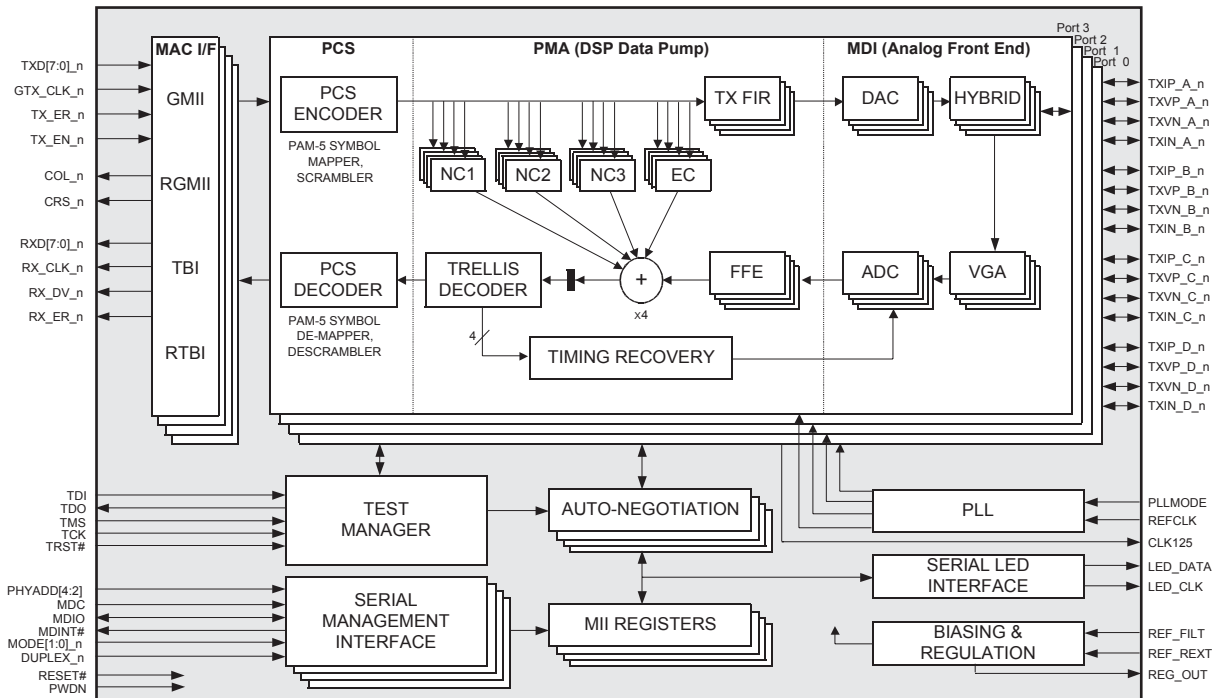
MAC I/F
TXD[7:0]_n
GTX_CLK_n
TX_ER_n
TX_EN_n
COL_n
CRS_n
RXD[7:0]_n
RX_CLK_n
RX_DV_n
RX_ER_n
GMII
RGMII
TBI
RTBI

PCS
PMA (DSP Data Pump)
MDI (Analog Front End)
Port 3
Port 2
Port 1
Port 0

PCS ENCODER
PAM-5 SYMBOL MAPPER, SCRAMBLER
TX FIR
DAC
HYBRID
NC1
NC2
NC3
EC
PCS DECODER
PAM-5 SYMBOL DE-MAPPER, DESCRAMBLER
TRELLIS DECODER
+
x4
FFE
ADC
VGA
4
TIMING RECOVERY

TXIP_A_n
TXVP_A_n
TXVN_A_n
TXIN_A_n
TXIP_B_n
TXVP_B_n
TXVN_B_n
TXIN_B_n
TXIP_C_n
TXVP_C_n
TXVN_C_n
TXIN_C_n
TXIP_D_n
TXVP_D_n
TXVN_D_n
TXIN_D_n

TDI
TDO
TMS
TCK
TRST#
TEST MANAGER
AUTO-NEGOTIATION
PLL
PLLMODE
REFCLK
CLK125
SERIAL LED INTERFACE
LED_DATA
LED_CLK
PHYADD[4:2]
MDC
MDIO
MDINT#
MODE[1:0]_n
DUPLEX_n
RESET#
PWDN
SERIAL MANAGEMENT INTERFACE
MII REGISTERS
BIASING & REGULATION
REF_FILT
REF_REXT
REG_OUT